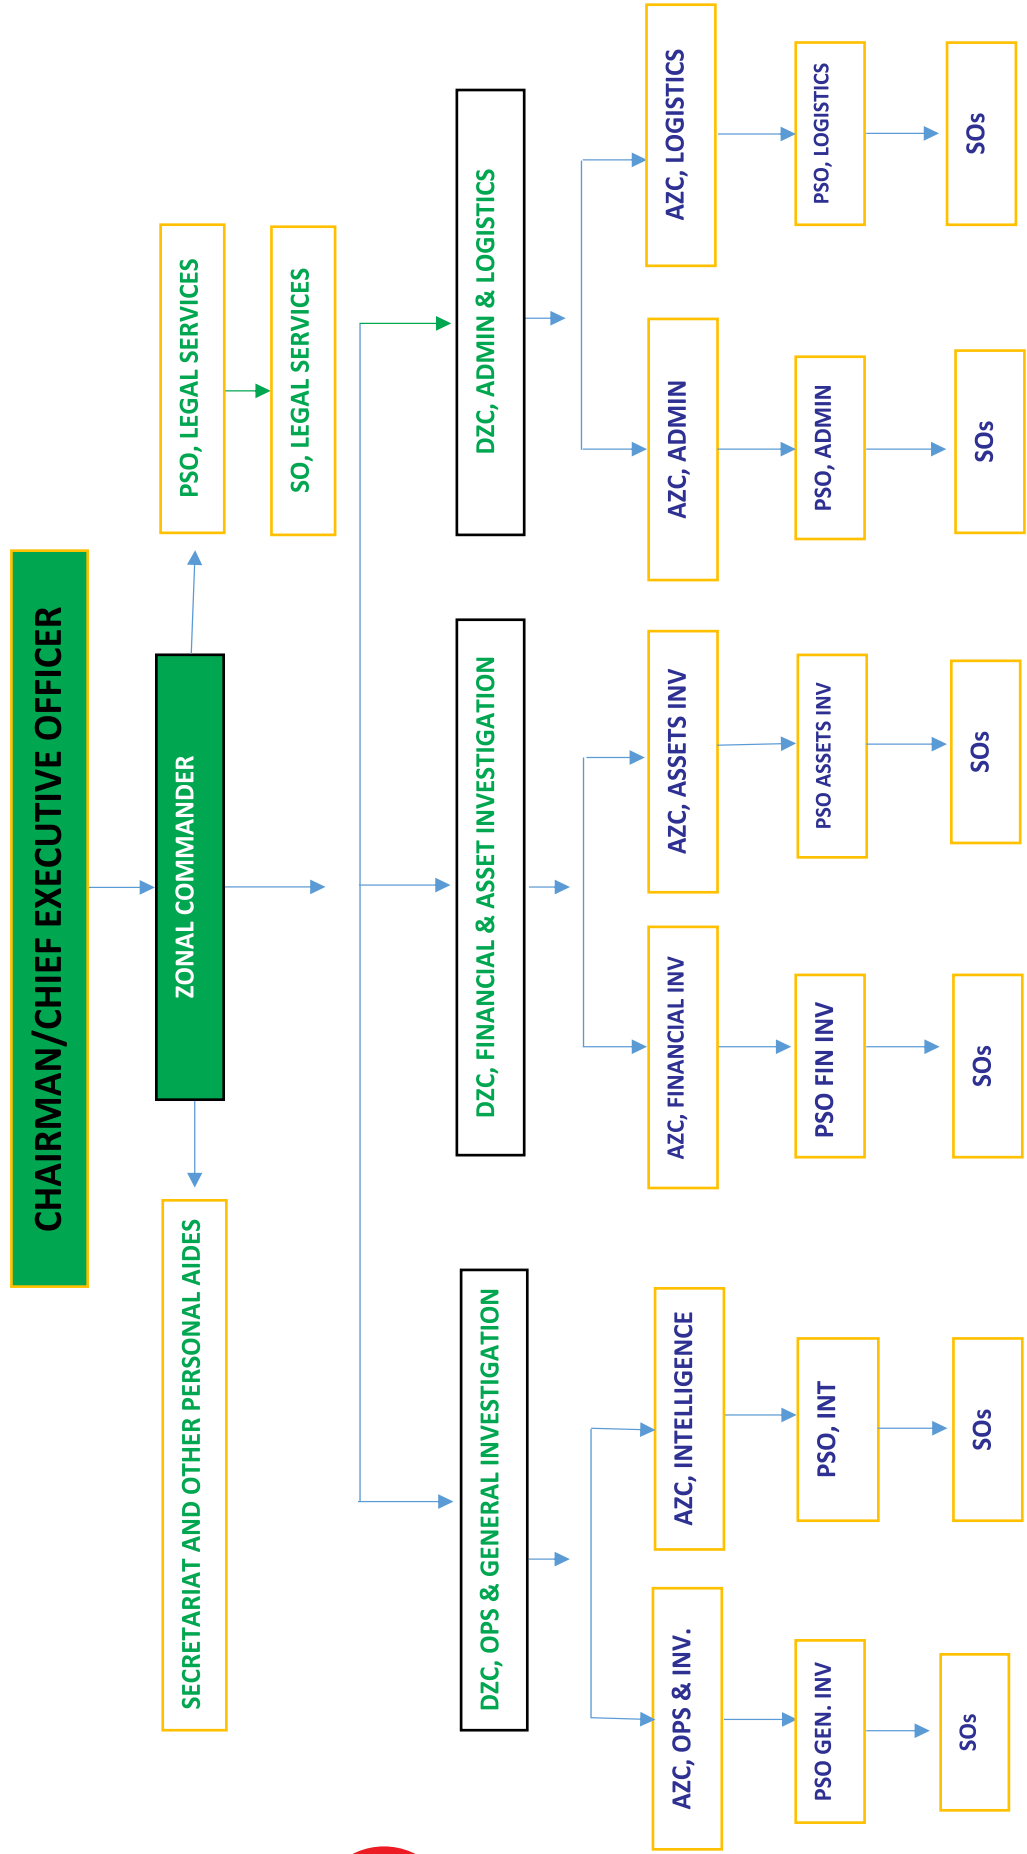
CHAIRMAN/CHIEF EXECUTIVE OFFICER

ZONAL COMMANDER

PSO, LEGAL SERVICES

SO, LEGAL SERVICES

SECRETARIAT AND OTHER PERSONAL AIDES

DZC, ADMIN & LOGISTICS

DZC, FINANCIAL & ASSET INVESTIGATION

DZC, OPS & GENERAL INVESTIGATION

AZC, LOGISTICS

PSO, LOGISTICS

SOs

AZC, ADMIN

PSO, ADMIN

SOs

AZC, ASSETS INV

PSO ASSETS INV

SOs

AZC, FINANCIAL INV

PSO FIN INV

SOs

AZC, INTELLIGENCE

PSO, INT

SOs

AZC, OPS & INV.

PSO GEN. INV

SOs